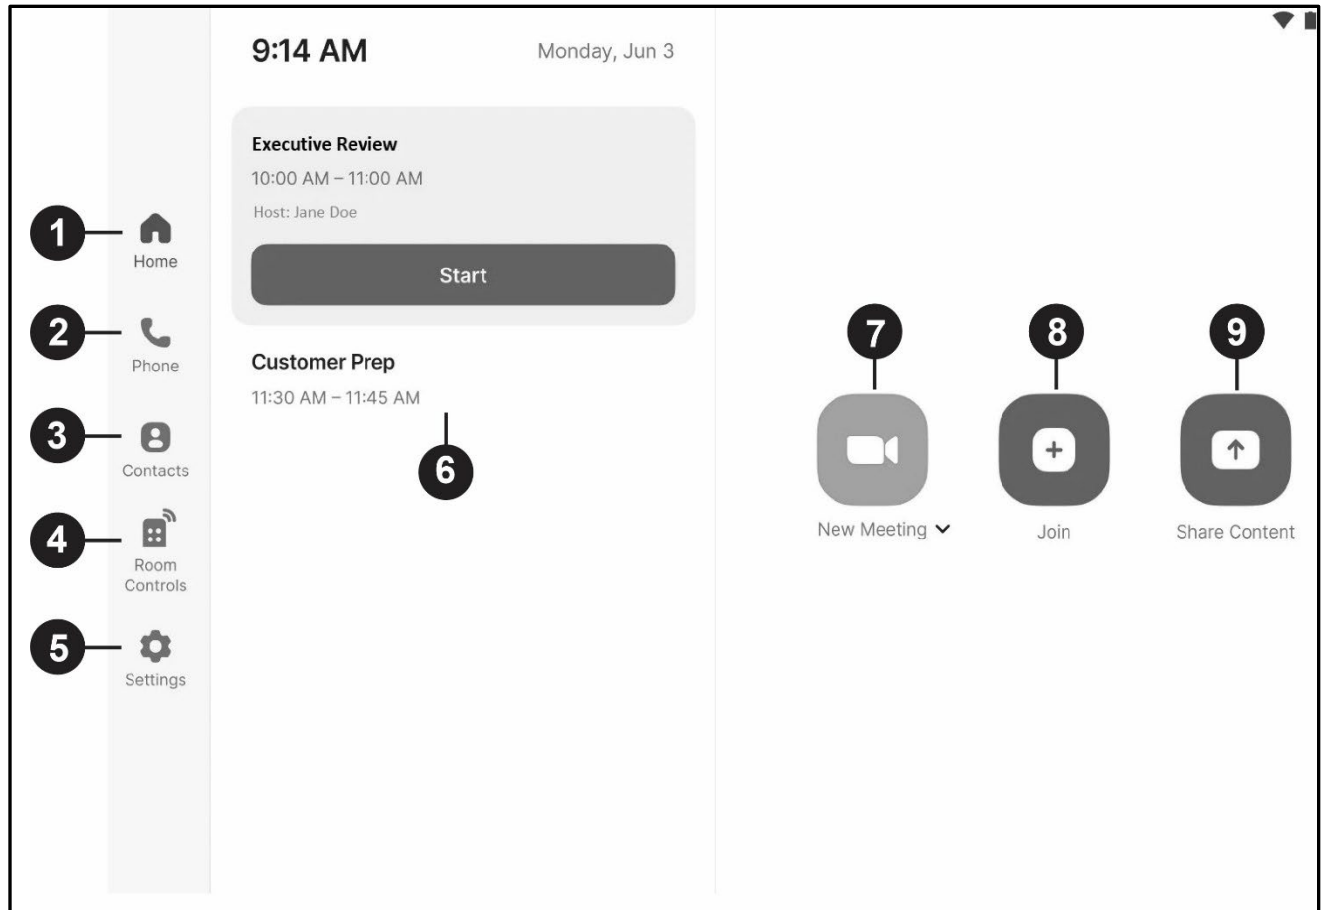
9:14 AM

Monday, Jun 3

Executive Review

10:00 AM – 11:00 AM

Host: Jane Doe

Start

1 Home

2 Phone

3 Contacts

4 Room Controls

5 Settings

Customer Prep

11:30 AM – 11:45 AM

6

7 New Meeting

8 Join

9 Share Content